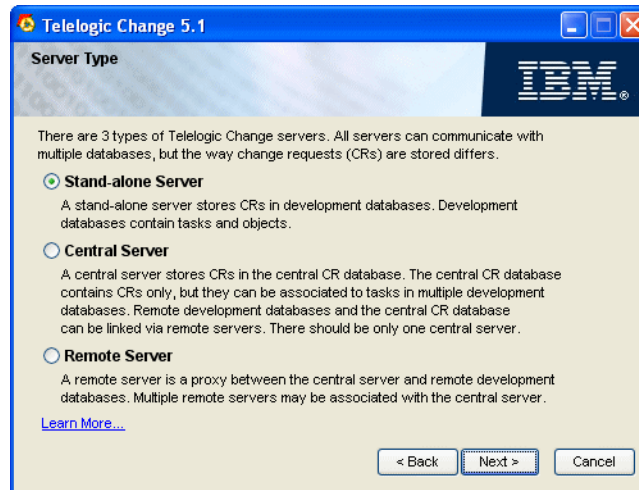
Telelogic Change 5.1

Server Type

IBM

There are 3 types of Telelogic Change servers. All servers can communicate with multiple databases, but the way change requests (CRs) are stored differs.

Stand-alone Server

A stand-alone server stores CRs in development databases. Development databases contain tasks and objects.

Central Server

A central server stores CRs in the central CR database. The central CR database contains CRs only, but they can be associated to tasks in multiple development databases. Remote development databases and the central CR database can be linked via remote servers. There should be only one central server.

Remote Server

A remote server is a proxy between the central server and remote development databases. Multiple remote servers may be associated with the central server.

Learn More...

< Back

Next >

Cancel